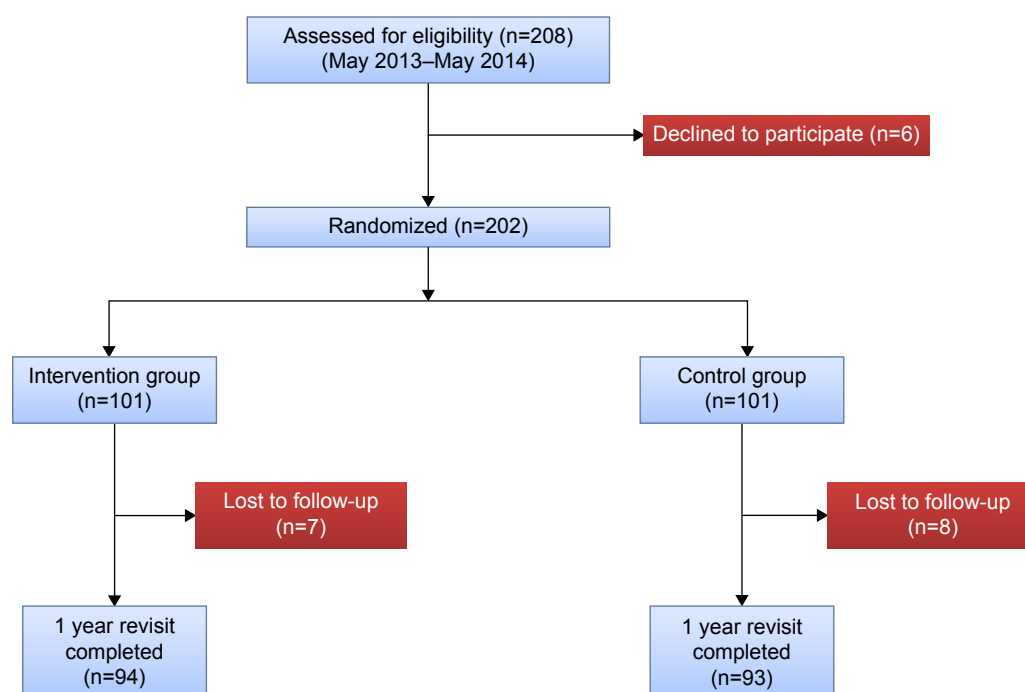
Assessed for eligibility (n=208)
(May 2013–May 2014)

Declined to participate (n=6)

Randomized (n=202)

Intervention group
(n=101)

Control group
(n=101)

Lost to follow-up
(n=7)

Lost to follow-up
(n=8)

1 year revisit
completed
(n=94)

1 year revisit
completed
(n=93)